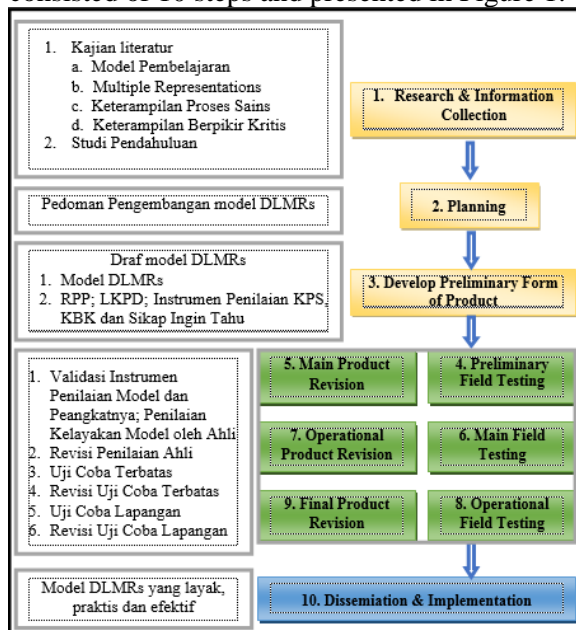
consisted of 10 steps and presented in Figure 1.

1. Kajian literatur
a. Model Pembelajaran
b. Multiple Representations
c. Keterampilan Proses Sains
d. Keterampilan Berpikir Kritis
2. Studi Pendahuluan

1. Research & Information Collection

Pedoman Pengembangan model DLMRs

2. Planning

Draf model DLMRs
1. Model DLMRs
2. RPP; LKPD; Instrumen Penilaian KPS, KBK dan Sikap Ingin Tahu

3. Develop Preliminary Form of Product

1. Validasi Instrumen Penilaian Model dan Peangkatnya; Penilaian Kelayakan Model oleh Ahli
2. Revisi Penilaian Ahli
3. Uji Coba Terbatas
4. Revisi Uji Coba Terbatas
5. Uji Coba Lapangan
6. Revisi Uji Coba Lapangan

5. Main Product Revision

4. Preliminary Field Testing

7. Operational Product Revision

6. Main Field Testing

9. Final Product Revision

8. Operational Field Testing

Model DLMRs yang layak, praktis dan efektif

10. Dissemiation & Implementation